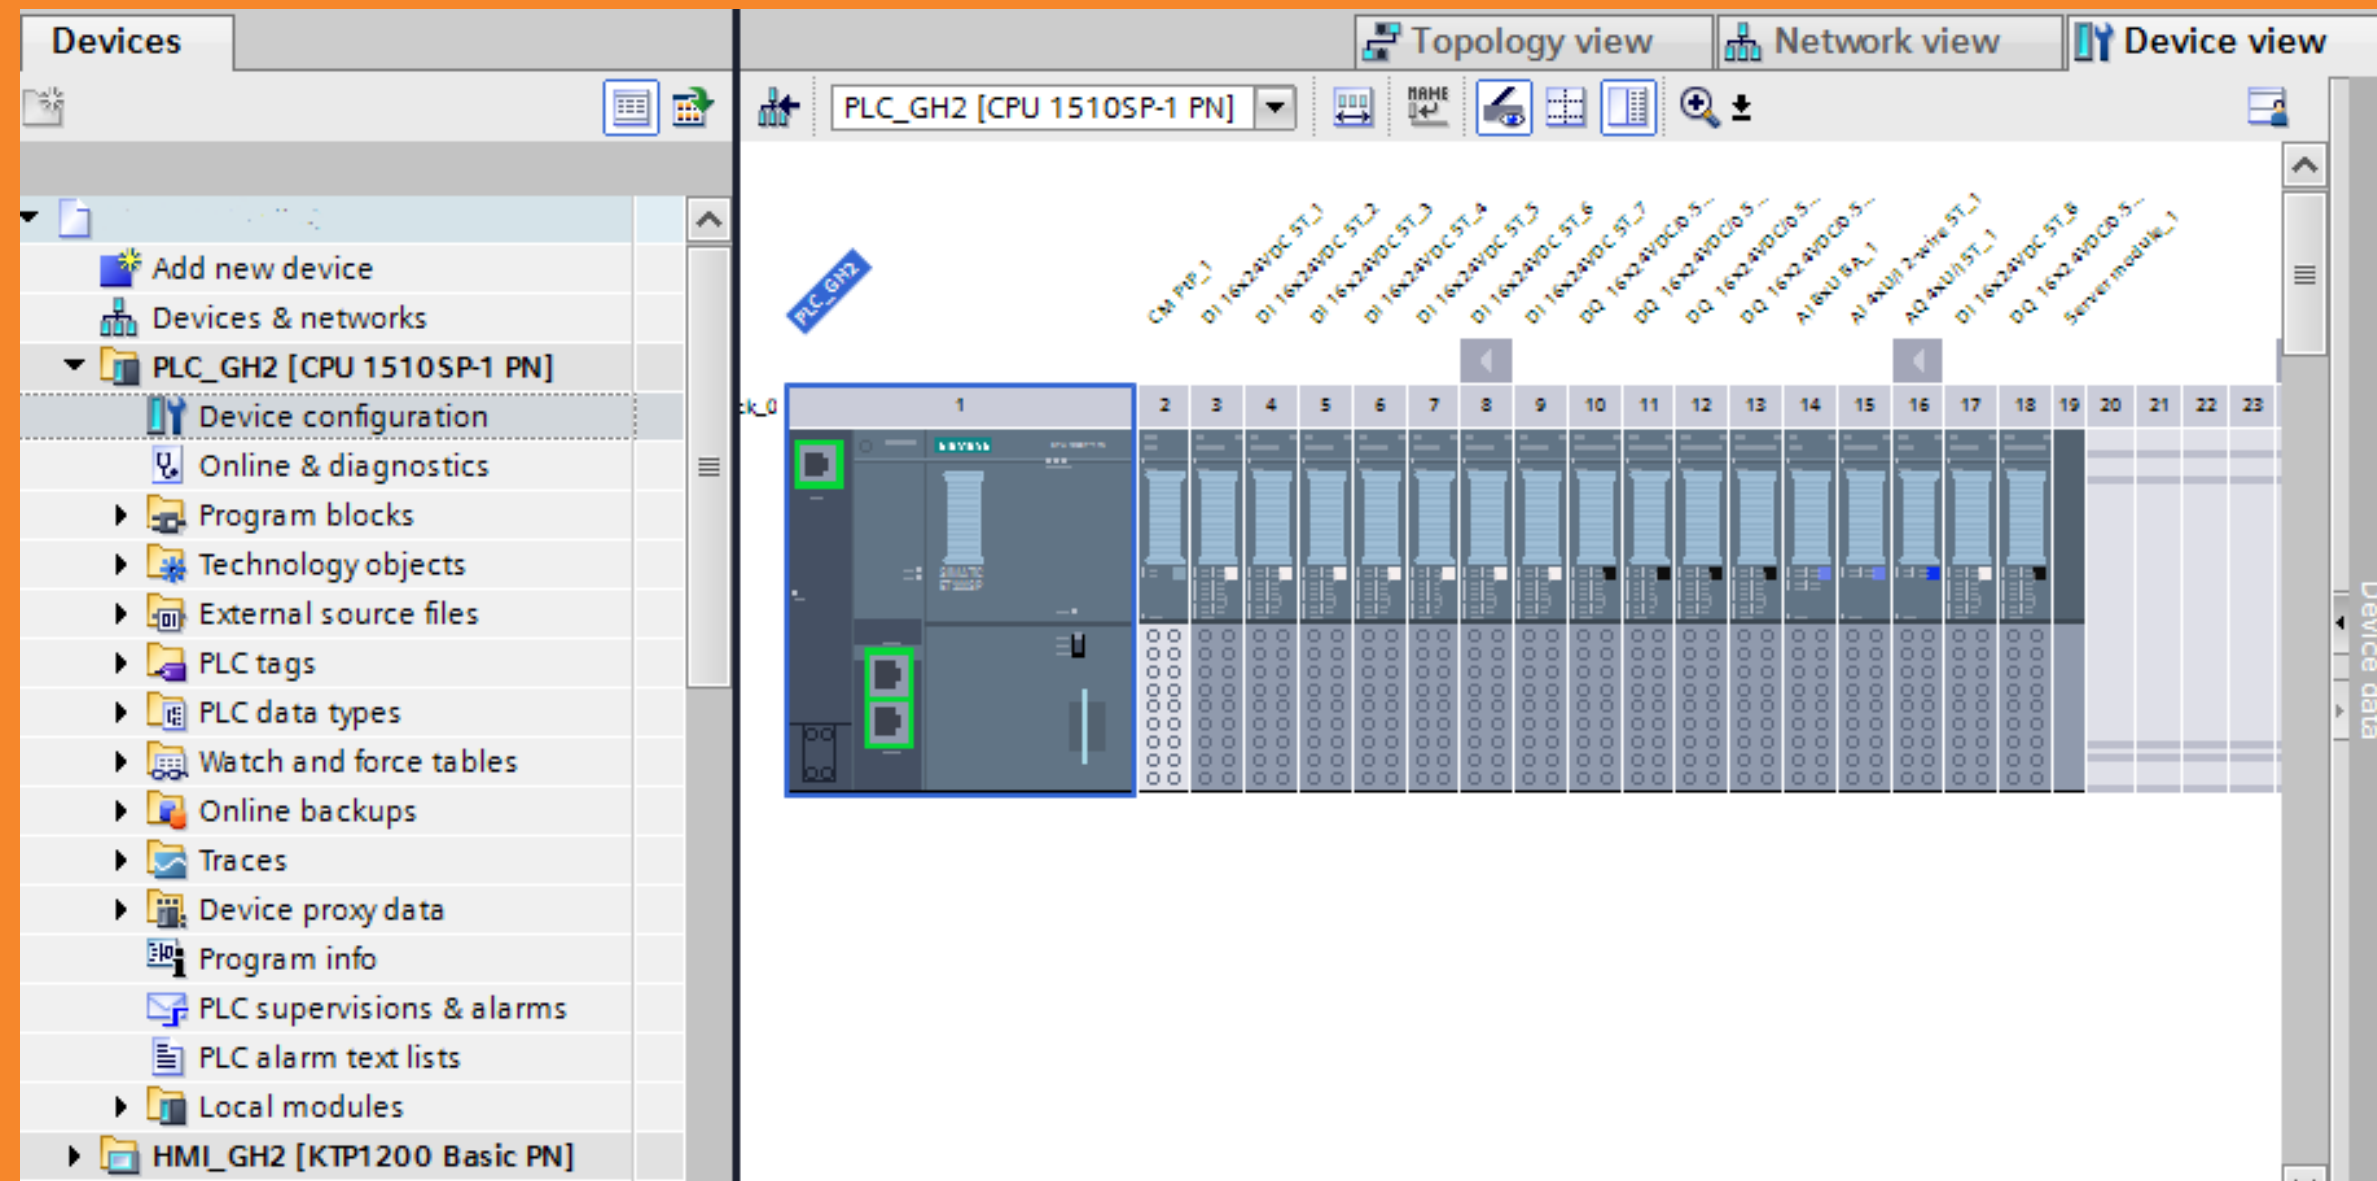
Devices

Add new device
Devices & networks
PLC_GH2 [CPU 1510SP-1 PN]
Device configuration
Online & diagnostics
Program blocks
Technology objects
External source files
PLC tags
PLC data types
Watch and force tables
Online backups
Traces
Device proxy data
Program info
PLC supervisions & alarms
PLC alarm text lists
Local modules
HMI_GH2 [KTP1200 Basic PN]

Topology view
Network view
Device view

PLC_GH2 [CPU 1510SP-1 PN]

PLC_GH2

CM PtP_1
DI 16x24VDC ST_1
DI 16x24VDC ST_2
DI 16x24VDC ST_3
DI 16x24VDC ST_4
DI 16x24VDC ST_5
DI 16x24VDC ST_6
DI 16x24VDC ST_7
DQ 16x24VDC/0.5...
DQ 16x24VDC/0.5...
DQ 16x24VDC/0.5...
DQ 16x24VDC/0.5...
AI 8xU BA_1
AI 4xU/I 2-wire ST_1
AQ 4xU/I ST_1
DI 16x24VDC ST_8
DQ 16x24VDC/0.5...
Server module_1

k_0

| 1 | 2 | 3 | 4 | 5 | 6 | 7 | 8 | 9 | 10 | 11 | 12 | 13 | 14 | 15 | 16 | 17 | 18 | 19 | 20 | 21 | 22 | 23 |
|---|---|---|---|---|---|---|---|---|---|---|---|---|---|---|---|---|---|---|---|---|---|---|

Device data